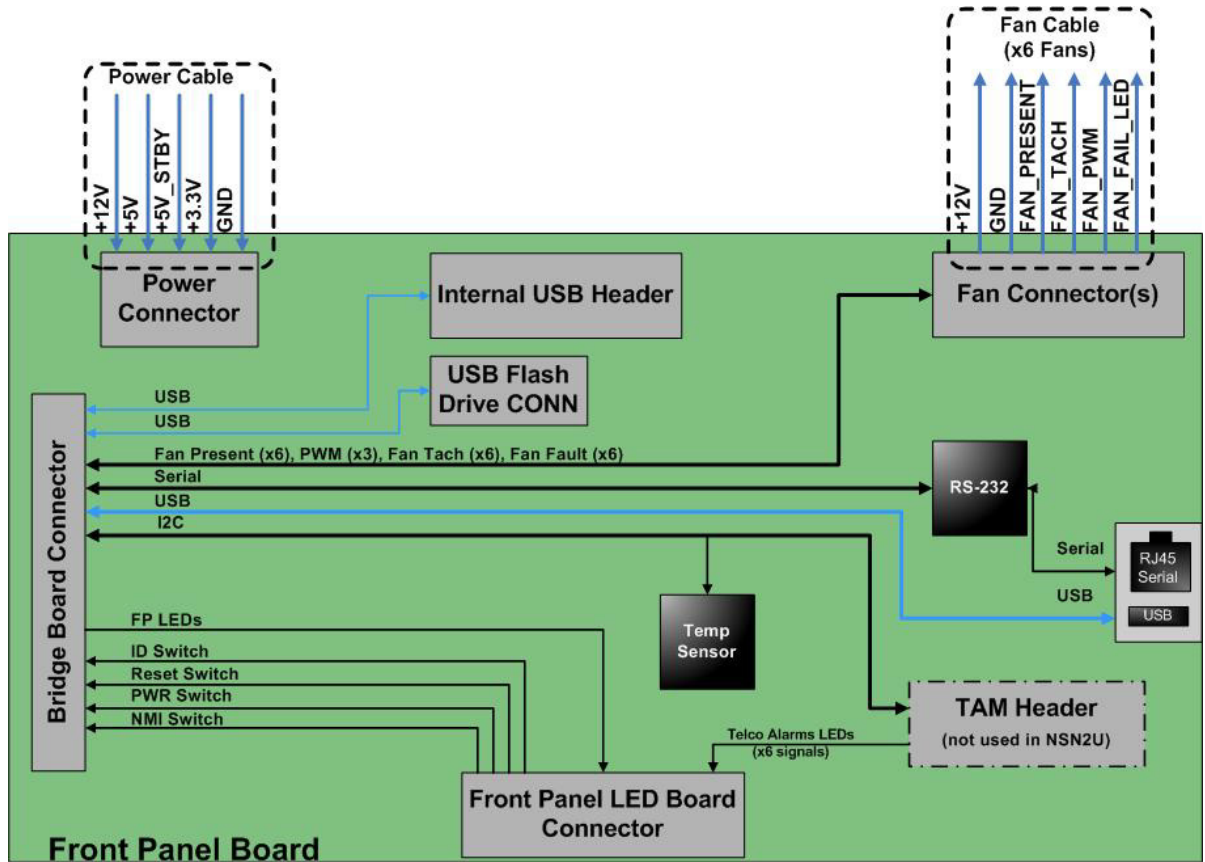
Power Cable
+12V
+5V
+5V_STBY
+3.3V
GND

Fan Cable
(x6 Fans)
+12V
GND
FAN_PRESENT
FAN_TACH
FAN_PWM
FAN_FAIL_LED

Power Connector

Internal USB Header

Fan Connector(s)

USB Flash Drive CONN

Bridge Board Connector

USB
USB
Fan Present (x6), PWM (x3), Fan Tach (x6), Fan Fault (x6)
Serial
USB
I2C

RS-232

Serial
RJ45 Serial
USB
USB

Temp Sensor

FP LEDs
ID Switch
Reset Switch
PWR Switch
NMI Switch

TAM Header
(not used in NSN2U)

Telco Alarms LEDs
(x6 signals)

Front Panel LED Board Connector

Front Panel Board